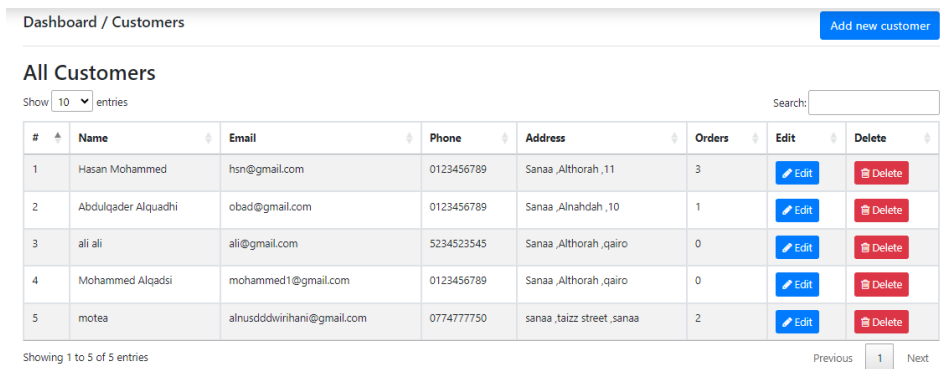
Dashboard / Customers

Add new customer

All Customers

Show 10 entries

Search:

| # | Name | Email | Phone | Address | Orders | Edit | Delete |
|---|---|---|---|---|---|---|---|
| 1 | Hasan Mohammed | hsn@gmail.com | 0123456789 | Sanaa ,Althorah ,11 | 3 | Edit | Delete |
| 2 | Abdulqader Alquadhi | obad@gmail.com | 0123456789 | Sanaa ,Alnahdah ,10 | 1 | Edit | Delete |
| 3 | ali ali | ali@gmail.com | 5234523545 | Sanaa ,Althorah ,qairo | 0 | Edit | Delete |
| 4 | Mohammed Alqadsi | mohammed1@gmail.com | 0123456789 | Sanaa ,Althorah ,qairo | 0 | Edit | Delete |
| 5 | motea | alnusdddwirihani@gmail.com | 0774777750 | sanaa ,taizz street ,sanaa | 2 | Edit | Delete |

Showing 1 to 5 of 5 entries

Previous 1 Next